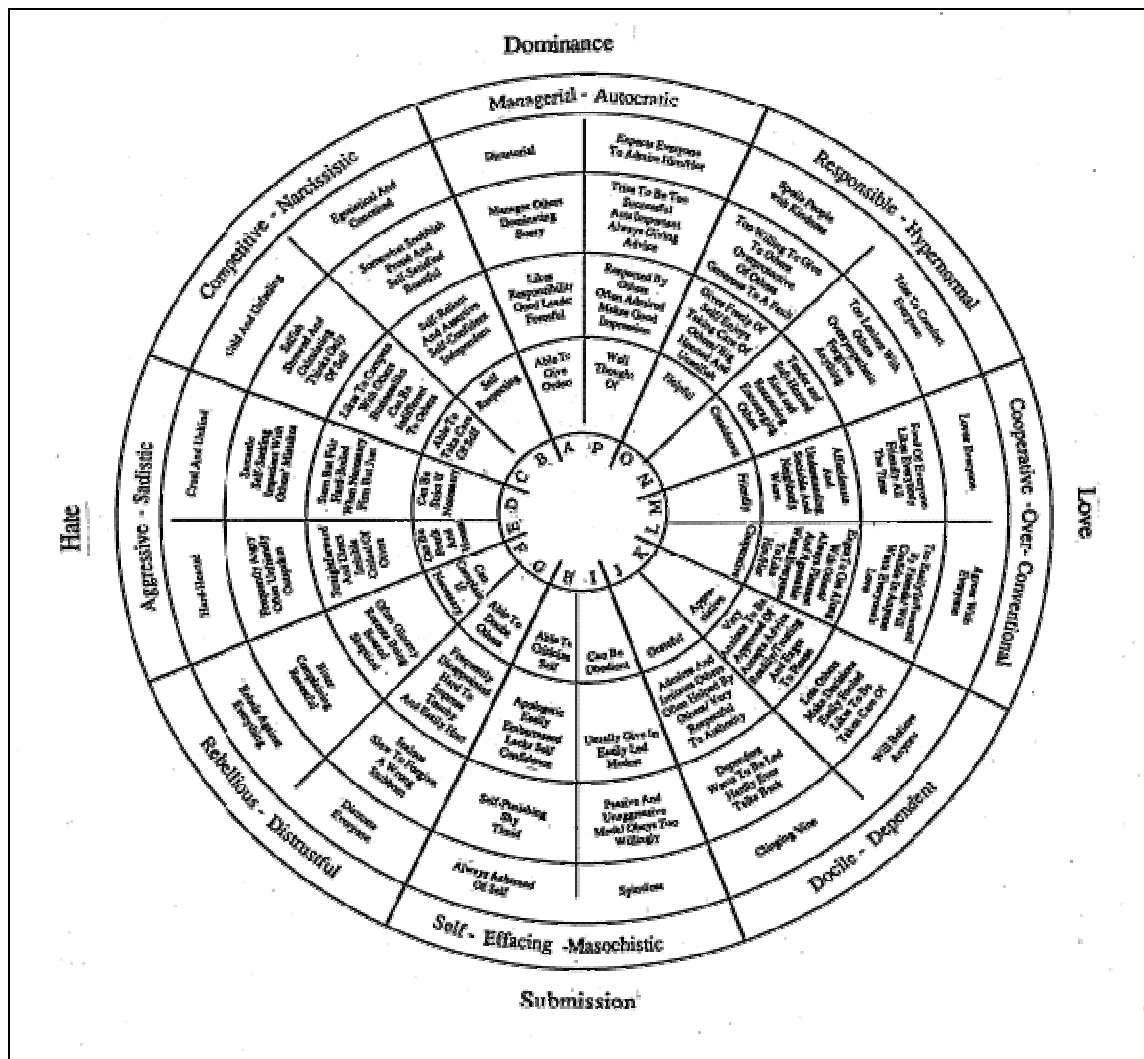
Dominance

Managerial - Autocratic

Responsible - Hypernormal

Cooperative -Over- Conventional

Love

Docile - Dependent

Self - Effacing -Masochistic

Submission

Rebellious - Distrustful

Aggressive - Sadistic

Hate

Competitive - Narcissistic

Dictatorial

Expects Everyone To Admire Him/Her

Manages Others Dominating Bossy

Tries To Be Too Successful Acts Important Always Giving Advice

Likes Responsibility Good Leader Forceful

Respected By Others Often Admired Makes Good Impression

Able To Give Orders

Well Thought Of

Self Respecting

Helpful

Spoils People With Kindness

Too Willing To Give To Others Overprotective Of Others Generous To A Fault

Tries To Comfort Everyone

Too Lenient With Others

Considerate

Friendly

Loves Everyone

Fond Of Everyone Likes Everybody Friendly All The Time

Affectionate And Understanding

Cooperative

Agrees With Everyone

Will Believe Anyone

Lets Others Make Decisions

Clinging Vine

Dependent Wants To Be Led Hardly Ever Talks Back

Admires And Imitates Others

Grateful

Can Be Obedient

Usually Gives In Easily Led Modest

Passive And Unaggressive Meek Obeys Too Willingly

Spineless

Always Ashamed Of Self

Self-Punishing Shy Timid

Apologetic Easily Embarrassed Lacks Self Confidence

Able To Criticize Self

Able To Doubt Others

Frequently Disappointed Hard To Impress And Easily Hurt

Distrusts Everyone

Jealous Slow To Forgive A Wrong Stubborn

Rebels Against Everything

Bitter Complaining Resentful

Often Gloomy Resents Being Bossed Skeptical

Can Complain If Necessary

Hard-Hearted

Frequently Angry Often Unfriendly Outspoken

Cruel And Unkind

Sarcastic Self-Seeking Impatient With Others' Mistakes

Stern But Fair Hard-Boiled When Necessary Firm But Just

Can Be Strict If Necessary

Able To Take Care Of Self

Self-Reliant And Assertive Self-Confident Independent

Somewhat Snobbish Proud And Self-Satisfied Boastful

Egotistical And Conceited

Cold And Unfeeling

Selfish Shrewd And Calculating

A B C D E F G H I J K L M N O P